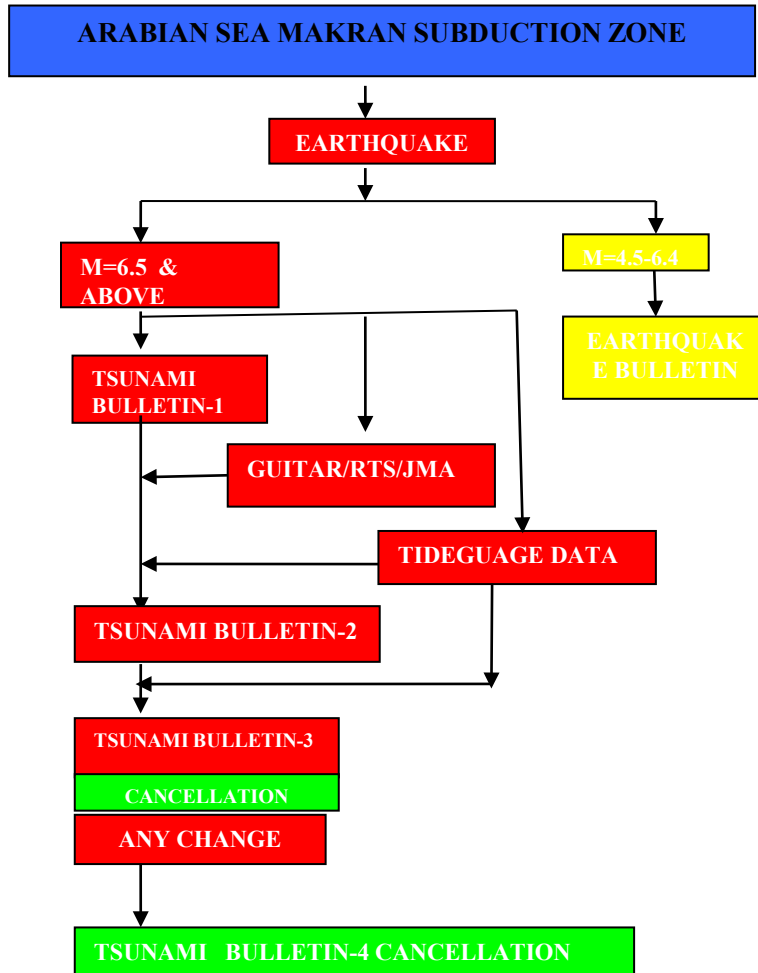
ARABIAN SEA MAKRAN SUBDUCTION ZONE

EARTHQUAKE

M=6.5 & ABOVE

M=4.5-6.4

EARTHQUAKE BULLETIN

TSUNAMI BULLETIN-1

GUITAR/RTS/JMA

TIDEGUAGE DATA

TSUNAMI BULLETIN-2

TSUNAMI BULLETIN-3

CANCELLATION

ANY CHANGE

TSUNAMI BULLETIN-4 CANCELLATION